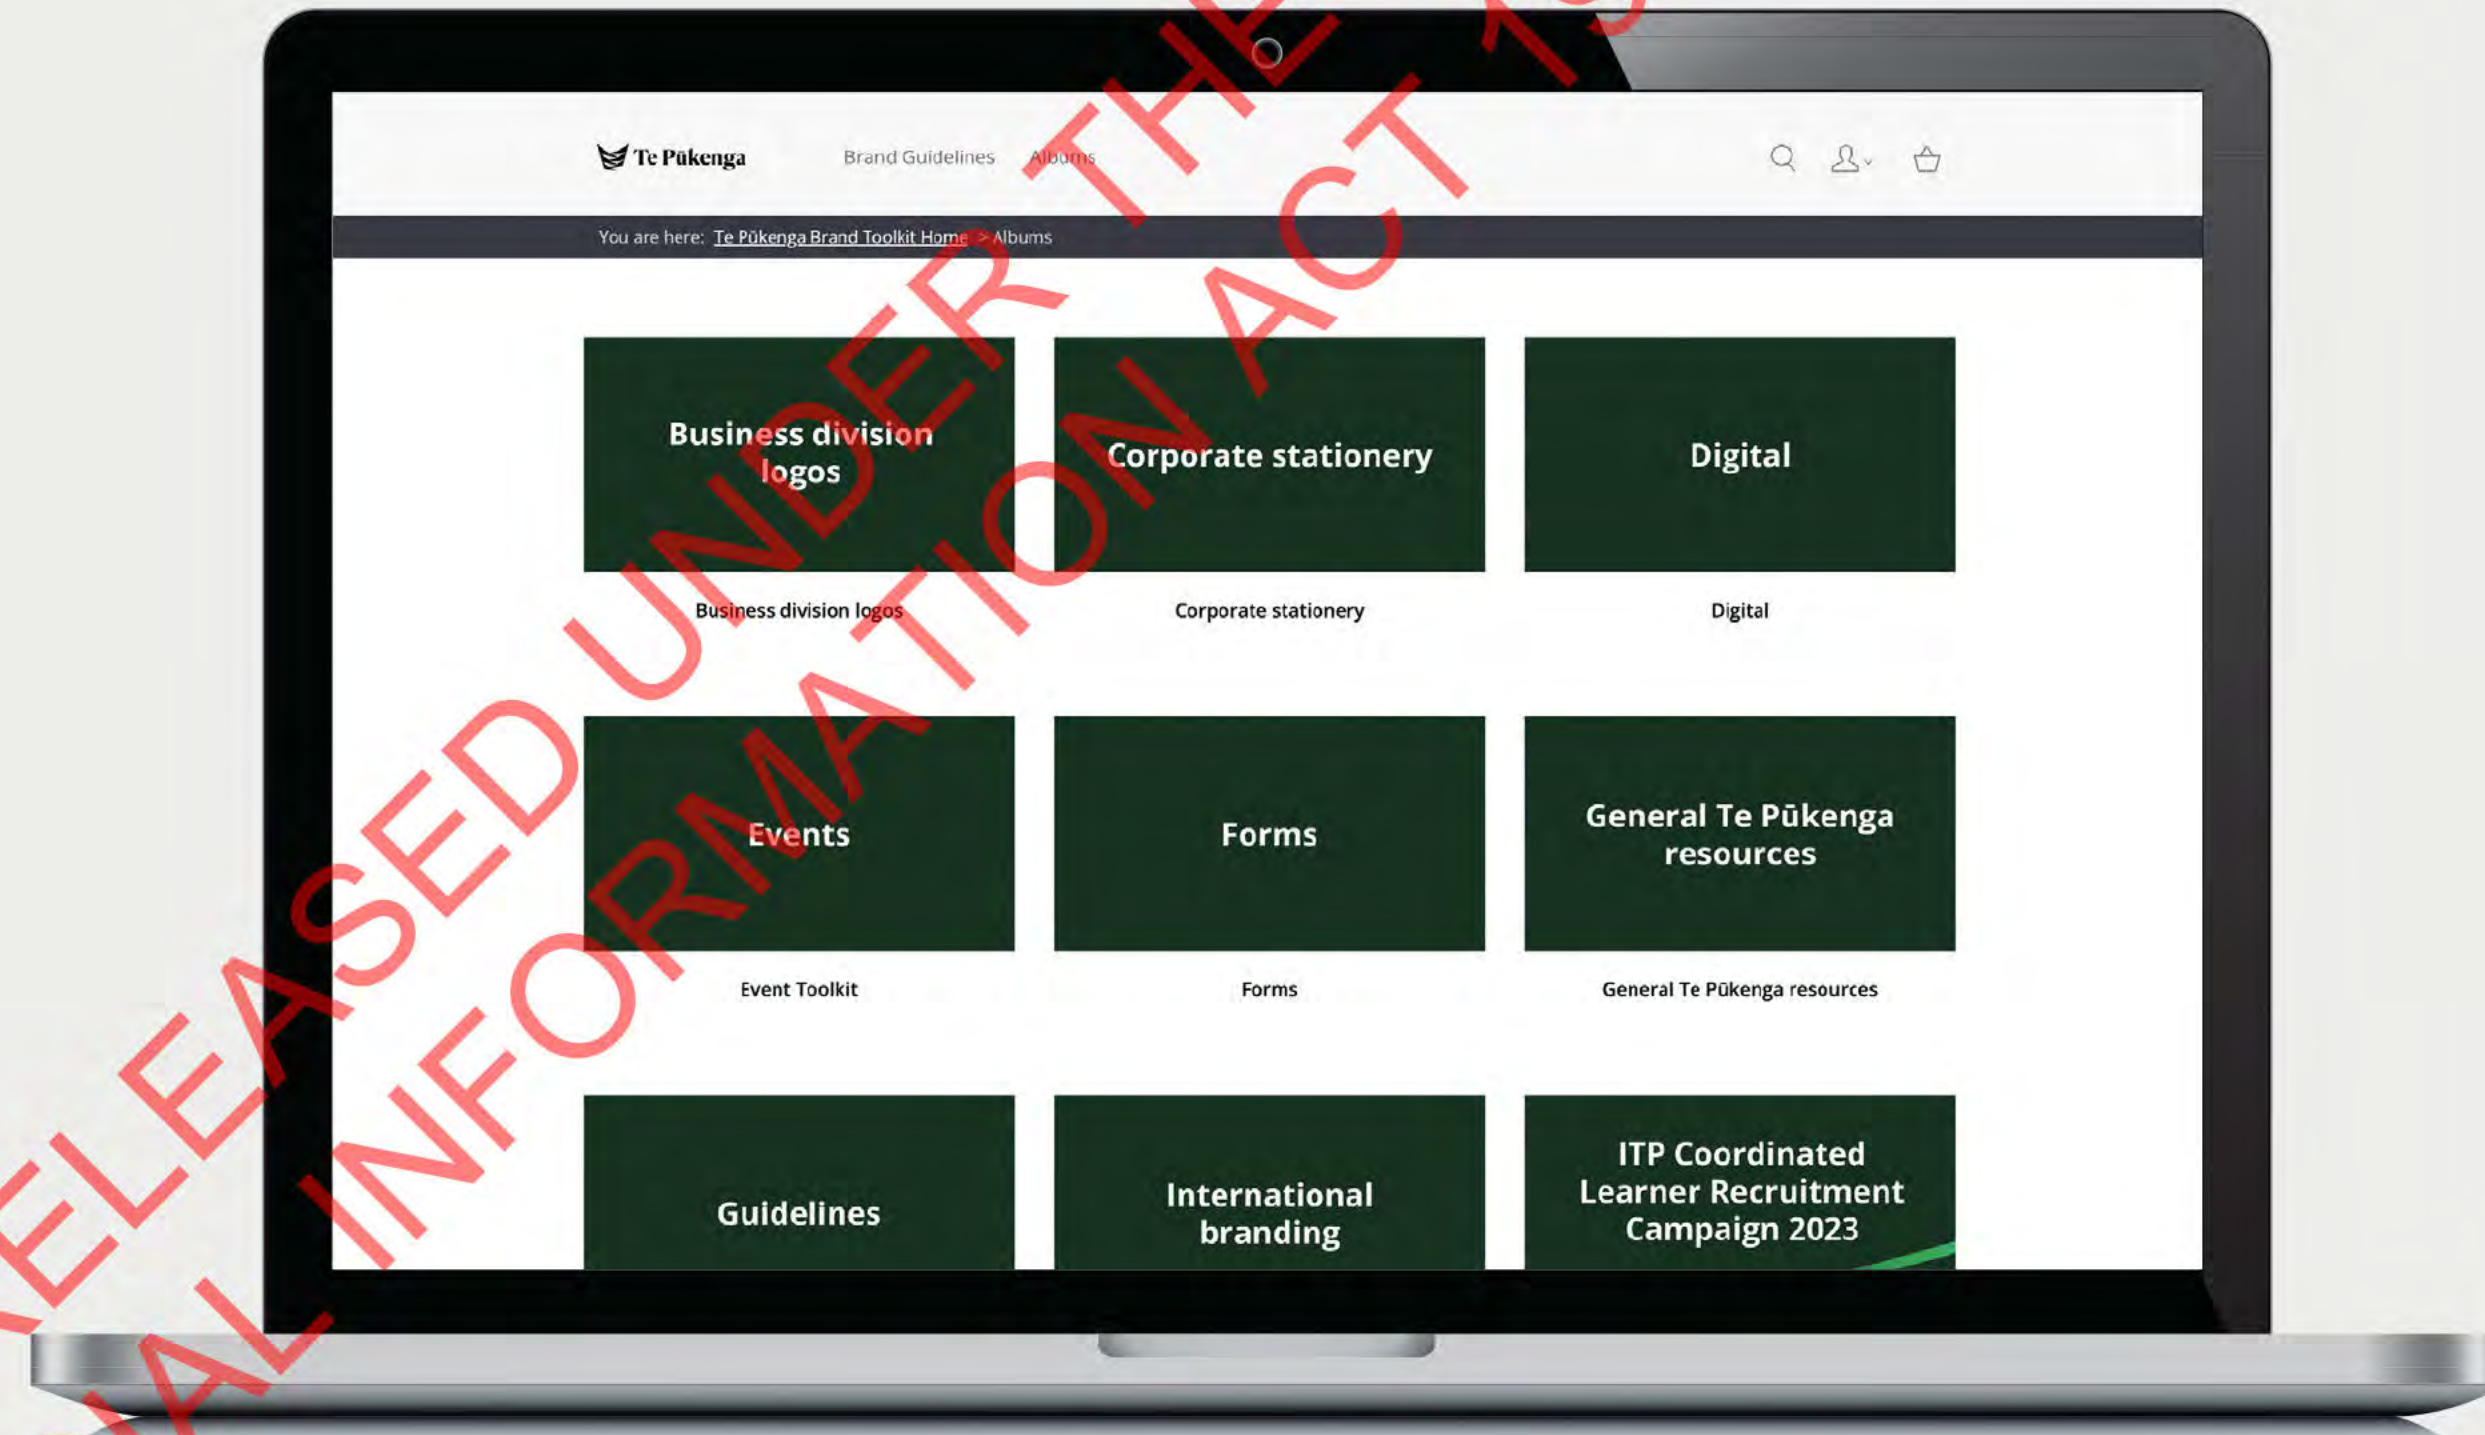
Te Pūkenga

Brand Guidelines Albums

You are here: Te Pūkenga Brand Toolkit Home > Albums

Business division logos

Business division logos

Corporate stationery

Corporate stationery

Digital

Digital

Events

Event Toolkit

Forms

Forms

General Te Pūkenga resources

General Te Pūkenga resources

Guidelines

International branding

ITP Coordinated Learner Recruitment Campaign 2023

RELEASED UNDER THE OFFICIAL INFORMATION ACT 19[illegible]